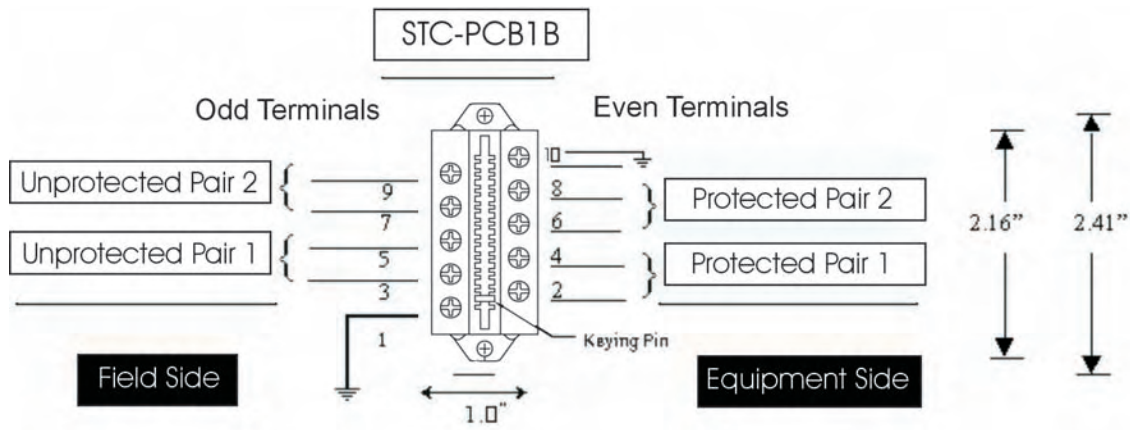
STC-PCB1B

Odd Terminals

Even Terminals

Unprotected Pair 2

9

7

Unprotected Pair 1

5

3

1

10

8

6

4

2

Protected Pair 2

Protected Pair 1

Keying Pin

2.16"

2.41"

Field Side

1.0"

Equipment Side